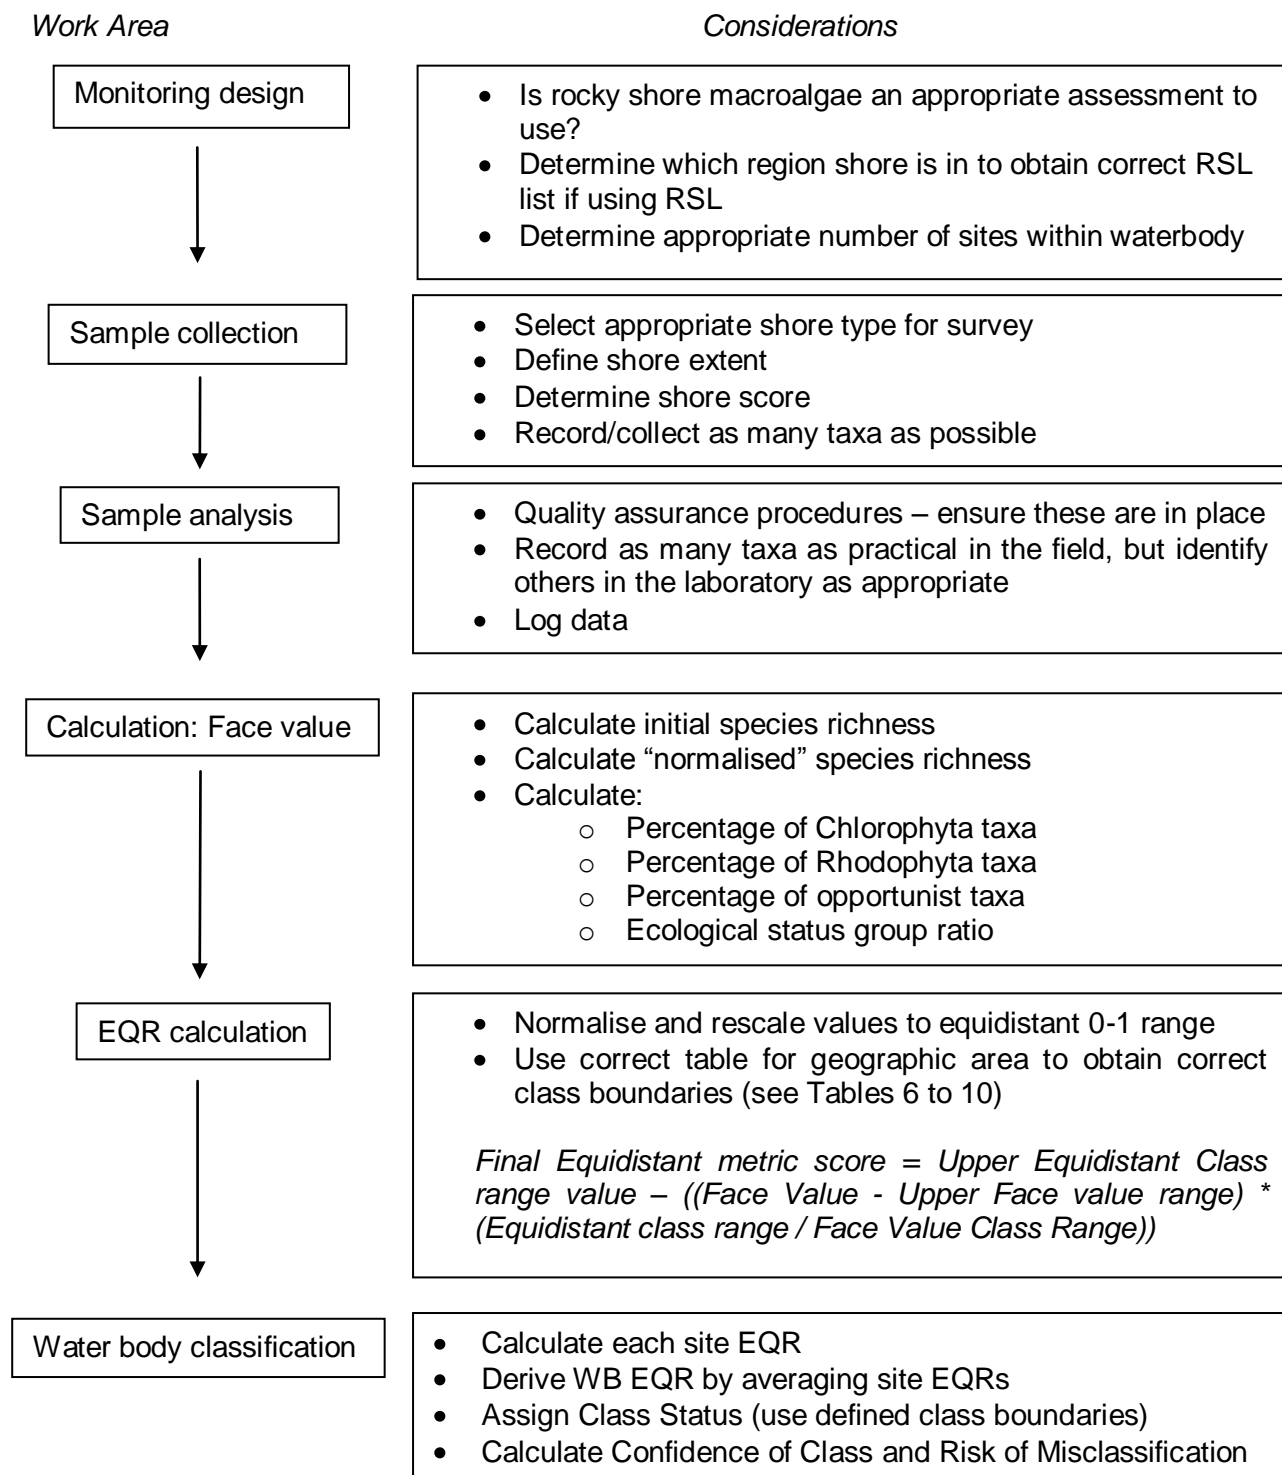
*Work Area*

*Considerations*

Monitoring design

- Is rocky shore macroalgae an appropriate assessment to use?
- Determine which region shore is in to obtain correct RSL list if using RSL
- Determine appropriate number of sites within waterbody

Sample collection

- Select appropriate shore type for survey
- Define shore extent
- Determine shore score
- Record/collect as many taxa as possible

Sample analysis

- Quality assurance procedures – ensure these are in place
- Record as many taxa as practical in the field, but identify others in the laboratory as appropriate
- Log data

Calculation: Face value

- Calculate initial species richness
- Calculate "normalised" species richness
- Calculate:
  - Percentage of Chlorophyta taxa
  - Percentage of Rhodophyta taxa
  - Percentage of opportunist taxa
  - Ecological status group ratio

EQR calculation

- Normalise and rescale values to equidistant 0-1 range
- Use correct table for geographic area to obtain correct class boundaries (see Tables 6 to 10)

*Final Equidistant metric score = Upper Equidistant Class range value – ((Face Value - Upper Face value range) * (Equidistant class range / Face Value Class Range))*

Water body classification

- Calculate each site EQR
- Derive WB EQR by averaging site EQRs
- Assign Class Status (use defined class boundaries)
- Calculate Confidence of Class and Risk of Misclassification